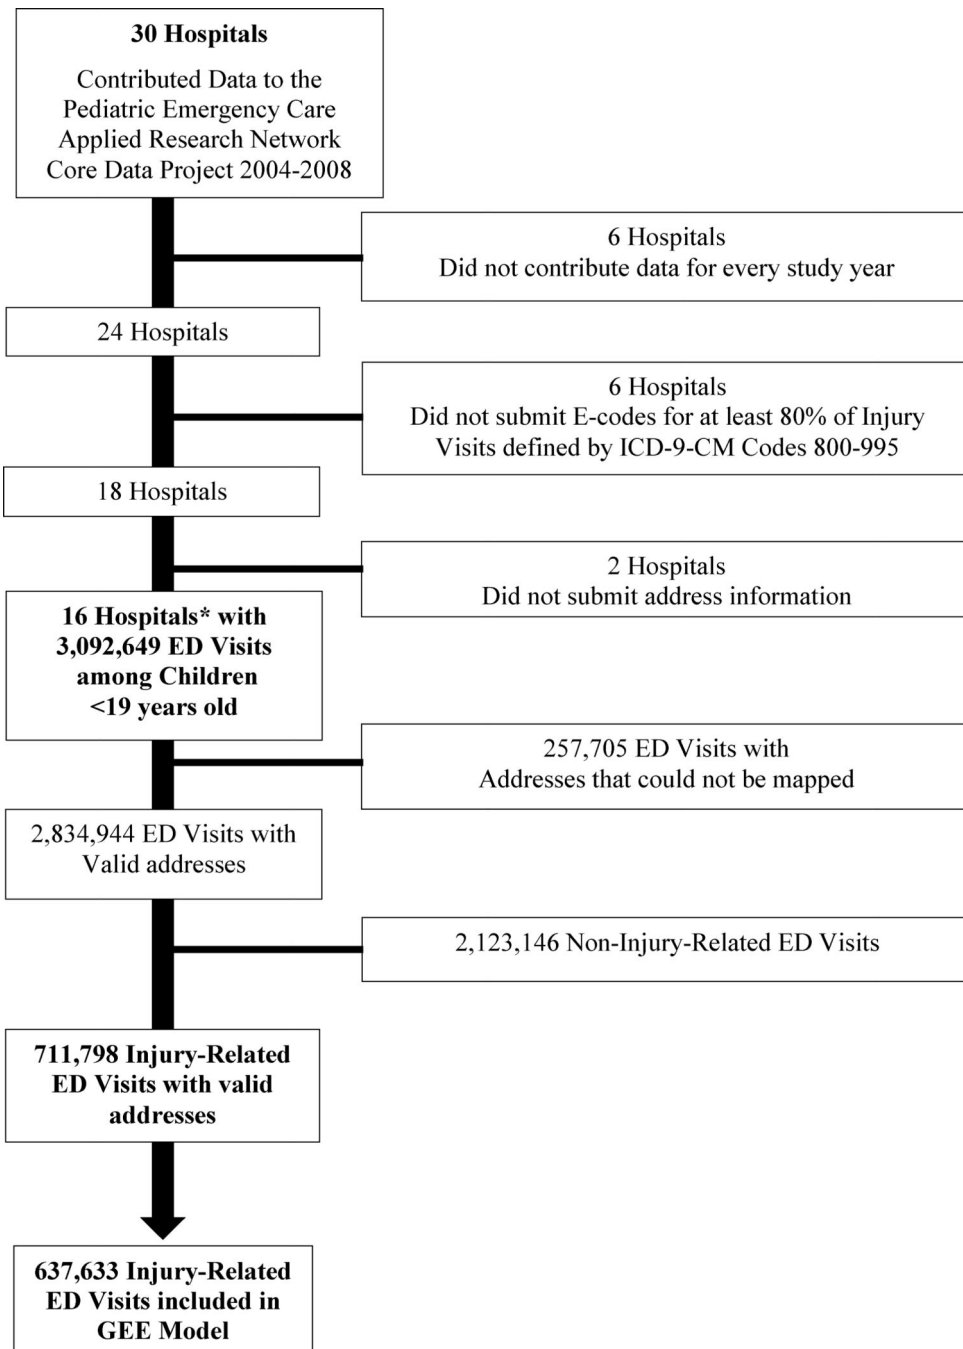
30 Hospitals

Contributed Data to the Pediatric Emergency Care Applied Research Network Core Data Project 2004-2008

6 Hospitals
Did not contribute data for every study year

24 Hospitals

6 Hospitals
Did not submit E-codes for at least 80% of Injury Visits defined by ICD-9-CM Codes 800-995

18 Hospitals

2 Hospitals
Did not submit address information

16 Hospitals* with 3,092,649 ED Visits among Children <19 years old

257,705 ED Visits with Addresses that could not be mapped

2,834,944 ED Visits with Valid addresses

2,123,146 Non-Injury-Related ED Visits

711,798 Injury-Related ED Visits with valid addresses

637,633 Injury-Related ED Visits included in GEE Model